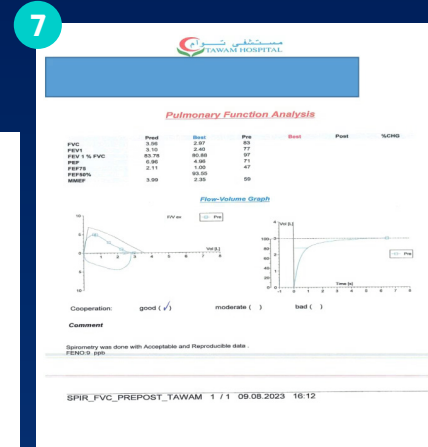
7

مستشفى توام
TAWAM HOSPITAL

Pulmonary Function Analysis

| | Pred | Best | Pre | Best | Post | %CHG |
|---|---|---|---|---|---|---|
| FVC | 3.56 | 2.97 | 83 | | | |
| FEV1 | 3.10 | 2.40 | 77 | | | |
| FEV 1 % FVC | 83.78 | 80.80 | 97 | | | |
| PEF | 6.96 | 4.96 | 71 | | | |
| FEF75 | 2.11 | 1.00 | 47 | | | |
| FEF50% | | 93.59 | | | | |
| MMEF | 3.99 | 2.35 | 59 | | | |

Flow-Volume Graph

F/V ex
Pre
Vol [L]
Vol [L]
Pre
Time [s]

Cooperation: good ( ✓ ) moderate ( ) bad ( )

Comment

Spirometry was done with Acceptable and Reproducible data .
FENO:9 ppb

SPIR_FVC_PREPOST_TAWAM 1 / 1 09.08.2023 16:12